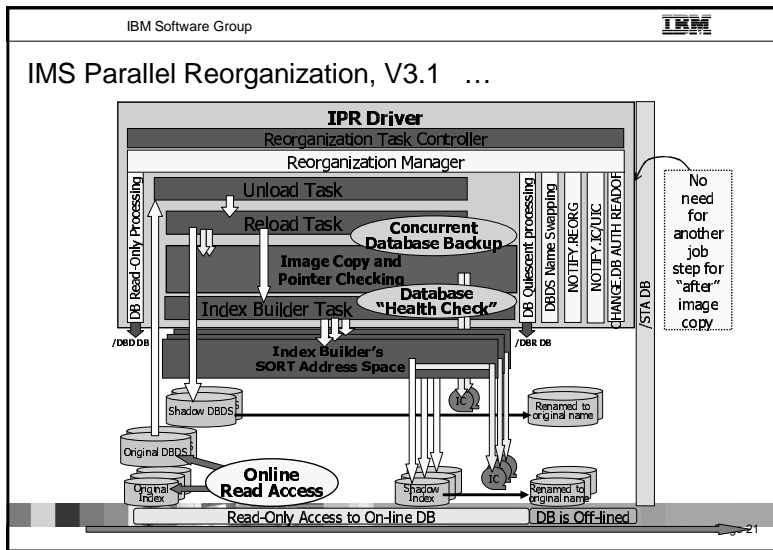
IBM Software Group

IBM

IMS Parallel Reorganization, V3.1 …

IPR Driver

Reorganization Task Controller

Reorganization Manager

DB Read-Only Processing

Unload Task

Reload Task

Concurrent Database Backup

Image Copy and Pointer Checking

Index Builder Task

Database "Health Check"

DB Quiescent processing

DBDS Name Swapping

NOTIFY.REORG

NOTIFY.IC/UIC

CHANGE.DB AUTH READOFF

/STA DB

No need for another job step for "after" image copy

/DBD DB

/DBR DB

Index Builder's SORT Address Space

IC

Shadow DBDS

Renamed to original name

Original DBDS

Online Read Access

Original Index

Shadow Index

IC

Renamed to original name

Read-Only Access to On-line DB

DB is Off-lined

21